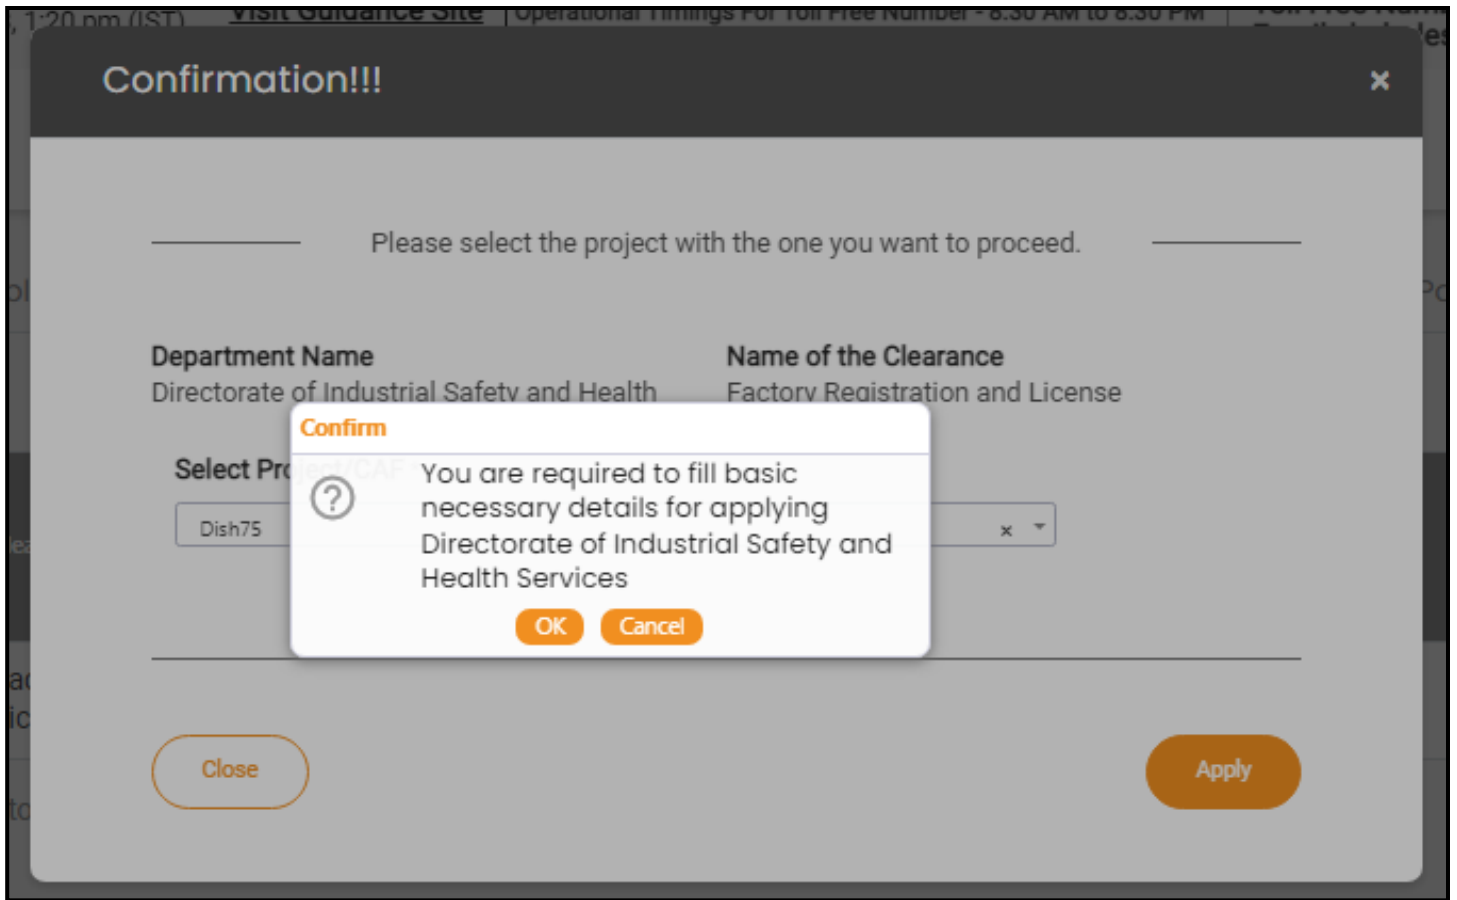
1:20 pm (IST) Visit Guidance Site | Operational Timings For Toll Free Number - 8:30 AM to 8:30 PM

Confirmation!!!

×

Please select the project with the one you want to proceed.

Department Name
Directorate of Industrial Safety and Health

Name of the Clearance
Factory Registration and License

Select Project/CAF *

Dish75

×

Confirm

You are required to fill basic necessary details for applying Directorate of Industrial Safety and Health Services

OK Cancel

Close

Apply